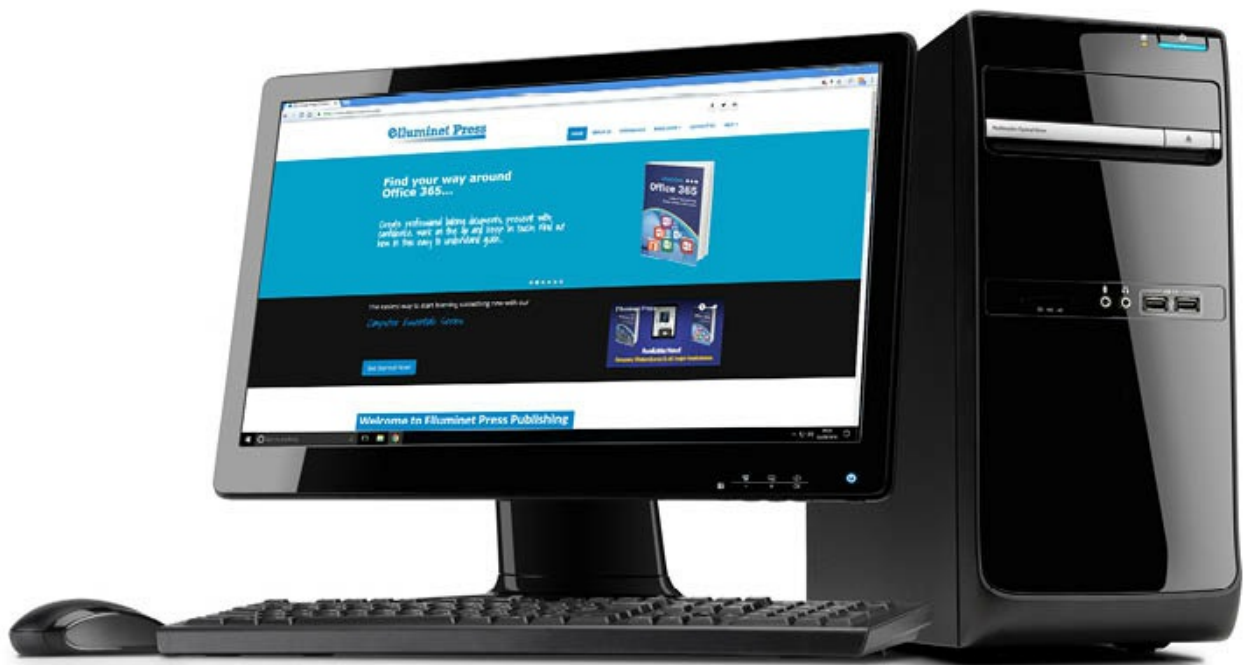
Elluminet Press

HOME

Find your way around Office 365...

Create professional looking documents, present with confidence, work on the go and keep in touch. Find out how in this easy to understand guide.

Office 365

The easiest way to start learning something new with our

Computer Essentials Series

Get Started Now!

Welcome to Elluminet Press Publishing